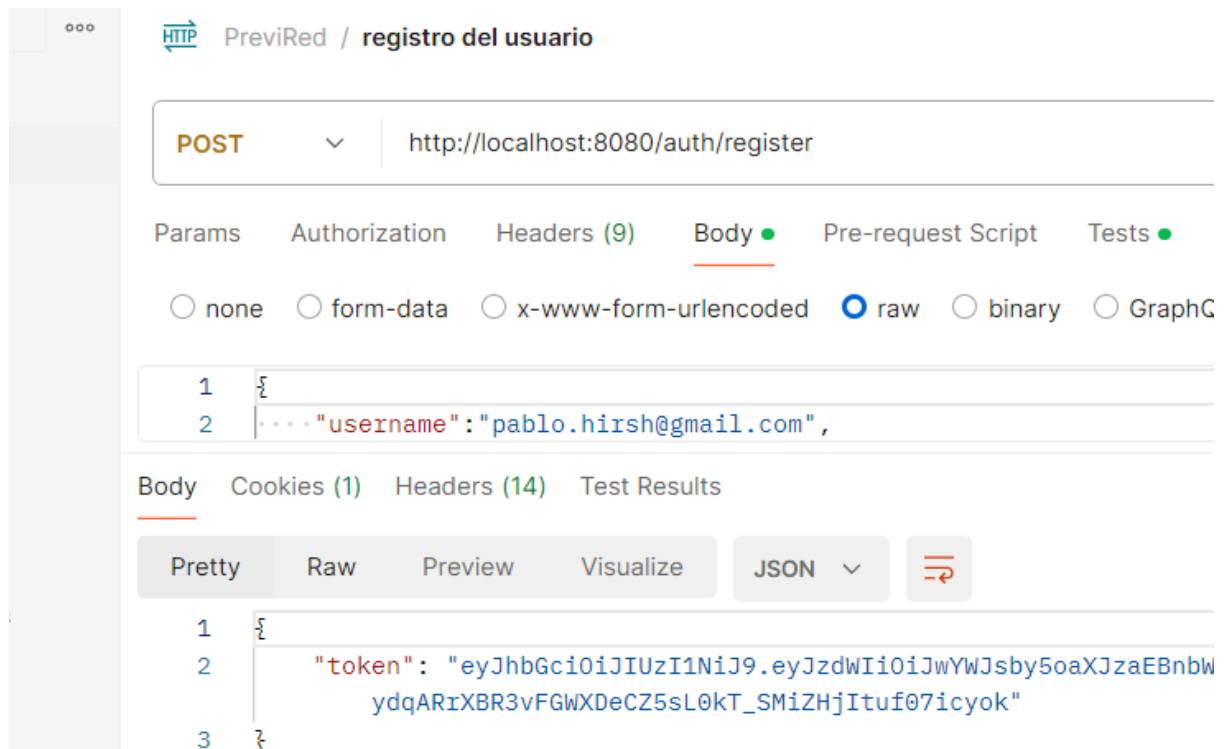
ooo

HTTP PreviRed / registro del usuario

POST

http://localhost:8080/auth/register

Params Authorization Headers (9) Body Pre-request Script Tests

none form-data x-www-form-urlencoded raw binary GraphQ

1 {
2 "username":"pablo.hirsh@gmail.com",

Body Cookies (1) Headers (14) Test Results

Pretty Raw Preview Visualize JSON

1 {
2 "token": "eyJhbGciOiJIUzI1NiJ9.eyJzdWIiOiJwYWJsby5oaXJzaEBnbW ydqARrXBR3vFGWXDeCZ5sL0kT_SMiZHjItuf07icyok"
3 }